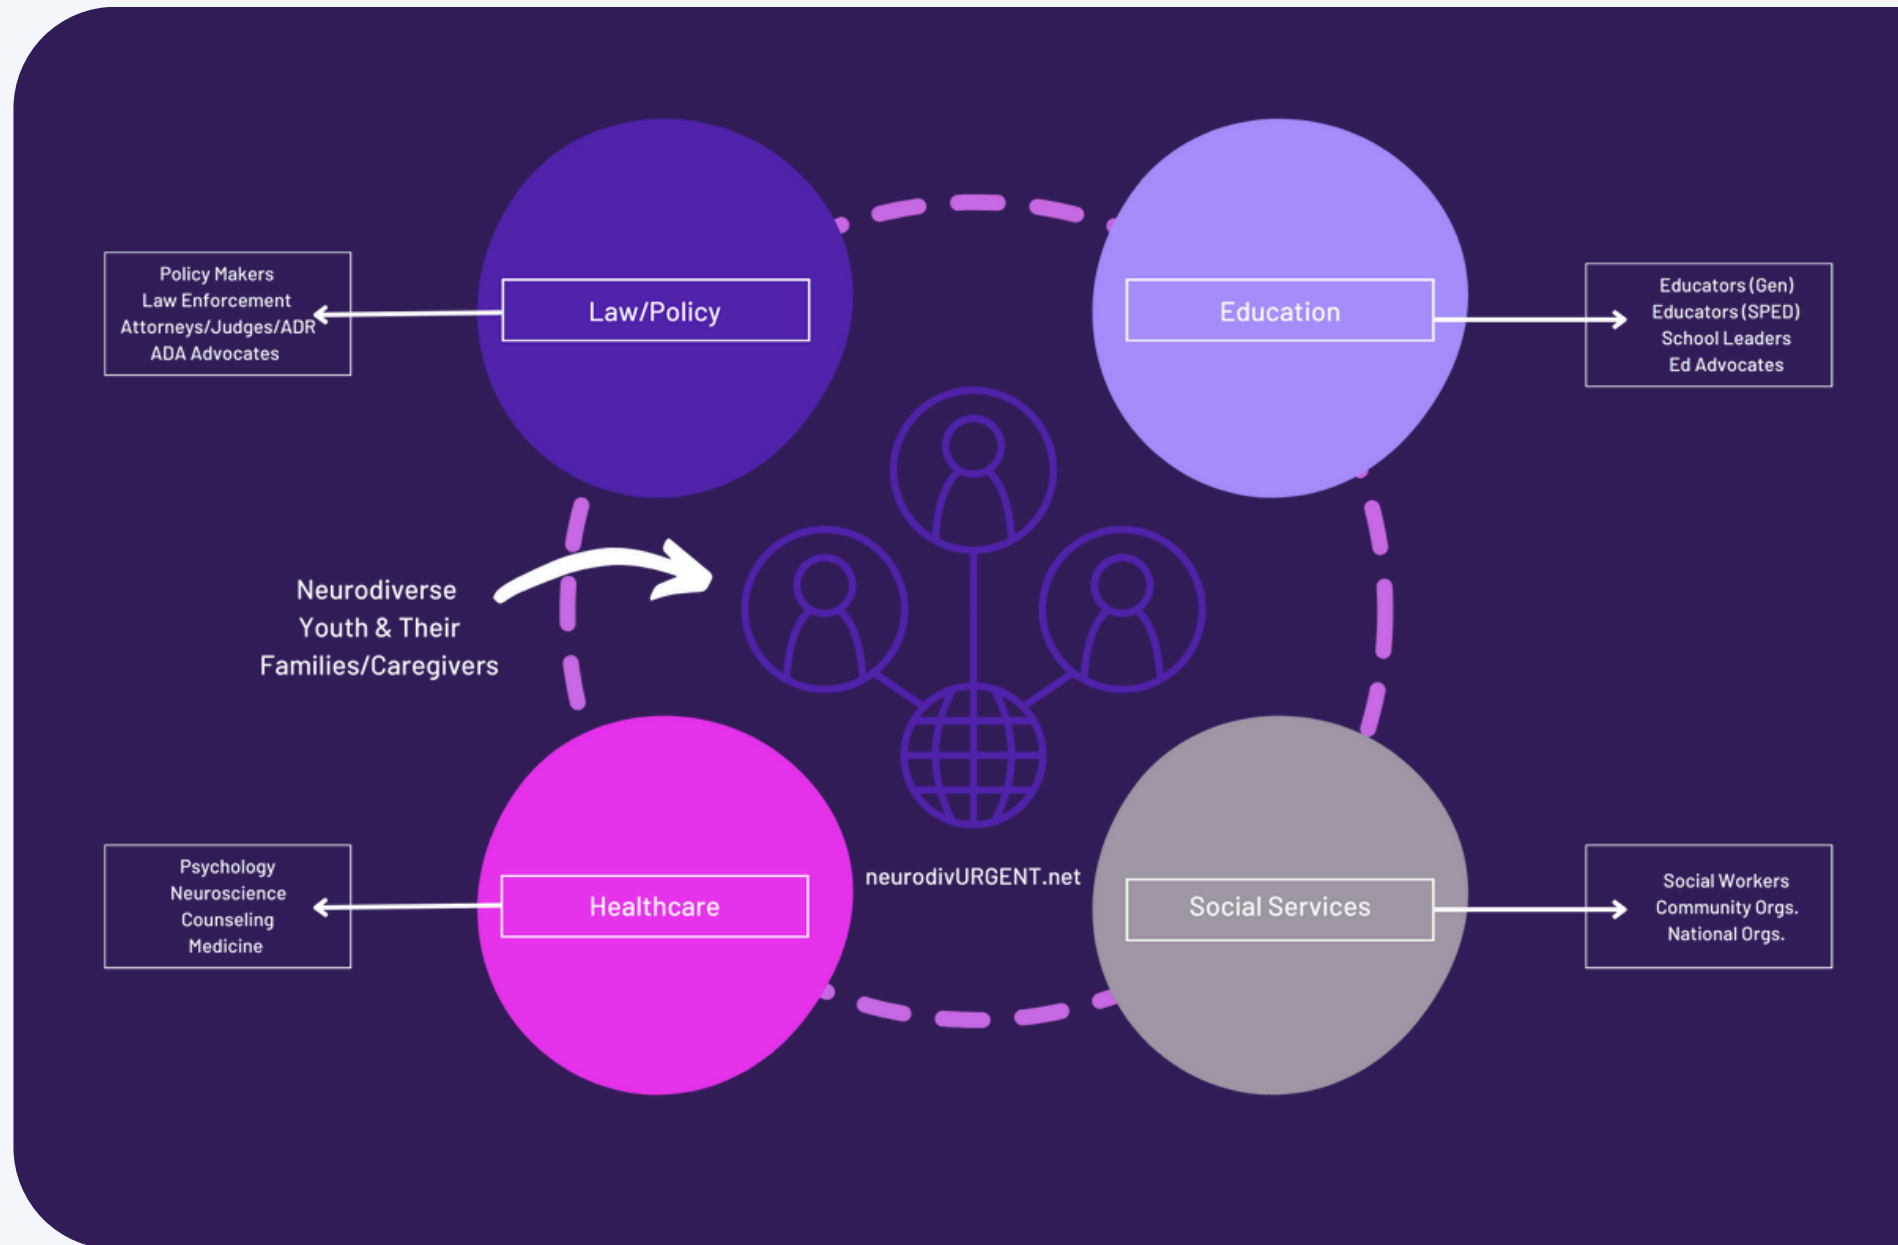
Policy Makers
Law Enforcement
Attorneys/Judges/ADR
ADA Advocates

Law/Policy

Education

Educators (Gen)
Educators (SPED)
School Leaders
Ed Advocates

Neurodiverse Youth & Their Families/Caregivers

Psychology
Neuroscience
Counseling
Medicine

Healthcare

neurodivURGENT.net

Social Services

Social Workers
Community Orgs.
National Orgs.